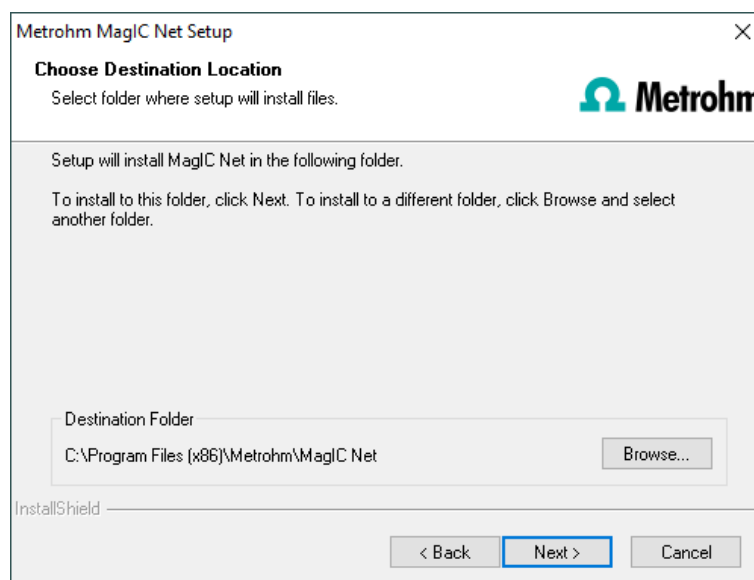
Metrohm MagIC Net Setup

×

Choose Destination Location

Select folder where setup will install files.

Metrohm

Setup will install MagIC Net in the following folder.

To install to this folder, click Next. To install to a different folder, click Browse and select another folder.

Destination Folder

C:\Program Files (x86)\Metrohm\MagIC Net

Browse...

InstallShield

< Back

Next >

Cancel